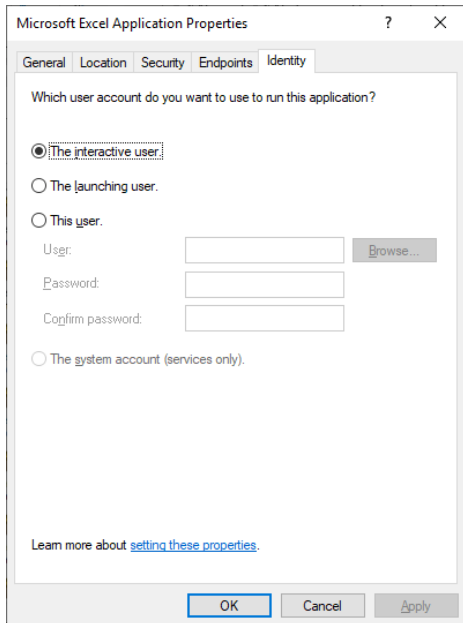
Microsoft Excel Application Properties ? ×

General Location Security Endpoints Identity

Which user account do you want to use to run this application?

The interactive user.

The launching user.

This user.

User: Browse...

Password:

Confirm password:

The system account (services only).

Learn more about setting these properties.

OK Cancel Apply